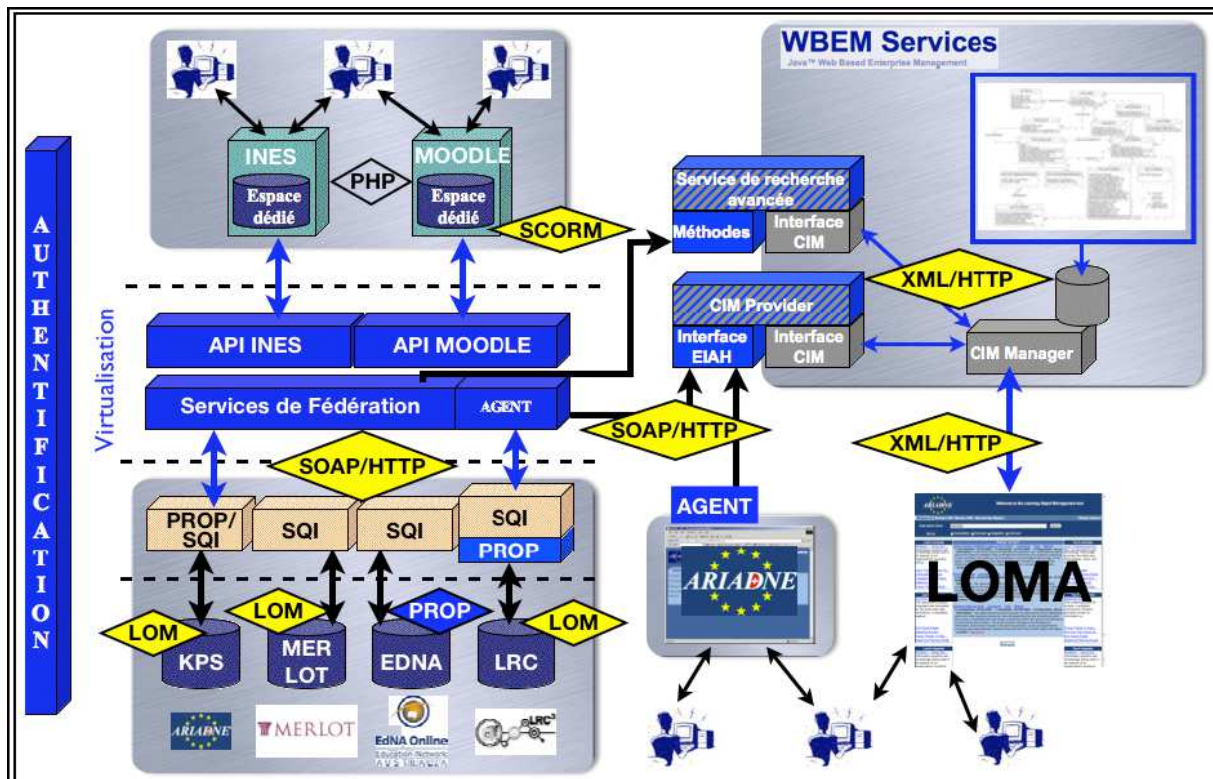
AUTHENTIFICATION

Virtualisation

INES
Espace dédié
PHP
MOODLE
Espace dédié
SCORM

API INES
API MOODLE
Services de Fédération
AGENT
SOAP/HTTP

PROP/SQI
SQI
SQI
SQI
PROP

LOM
LOM
PROP
LOM
KPS
MER LOT
EDNA
LRC

ARIADNE
MERLOT
EdNA Online
AUSTRALIA
LRC

WBEM Services
Java™ Web Based Enterprise Management

Service de recherche avancée
Méthodes
Interface CIM
XML/HTTP
CIM Provider
Interface EIAH
Interface CIM
CIM Manager
SOAP/HTTP
XML/HTTP
AGENT
ARIADNE
LOMA